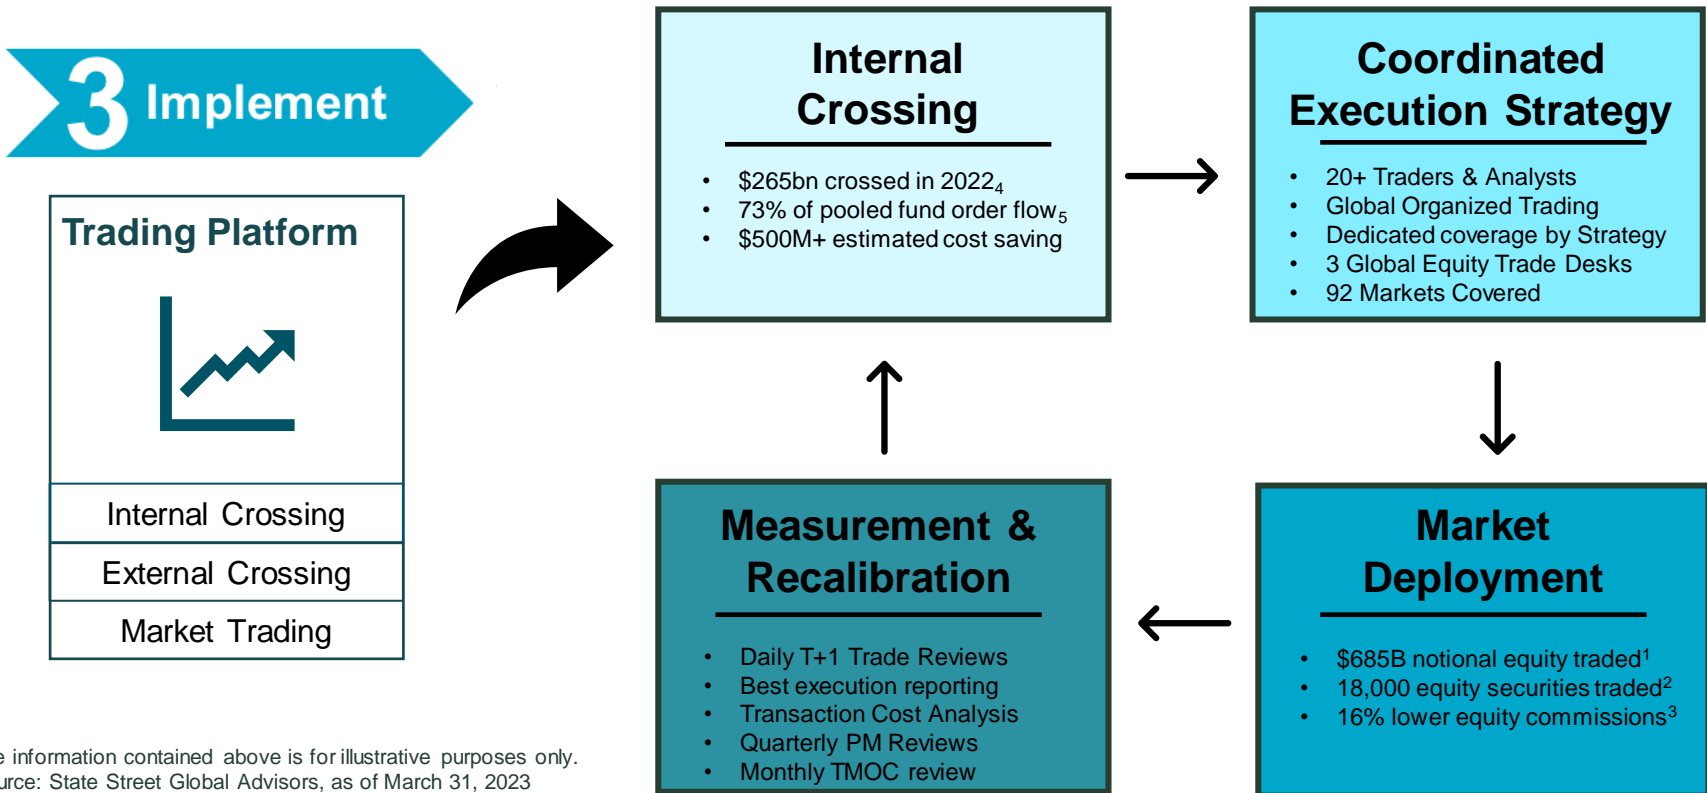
3 Implement

Trading Platform

Internal Crossing

External Crossing

Market Trading

Internal Crossing

- $265bn crossed in $2022_4$
- 73% of pooled fund order $flow_5$
- $500M+ estimated cost saving

Coordinated Execution Strategy

- 20+ Traders & Analysts
- Global Organized Trading
- Dedicated coverage by Strategy
- 3 Global Equity Trade Desks
- 92 Markets Covered

Measurement & Recalibration

- Daily T+1 Trade Reviews
- Best execution reporting
- Transaction Cost Analysis
- Quarterly PM Reviews
- Monthly TMOC review

Market Deployment

- $685B notional equity traded$^1$
- 18,000 equity securities traded$^2$
- 16% lower equity commissions$^3$

e information contained above is for illustrative purposes only.
urce: State Street Global Advisors, as of March 31, 2023